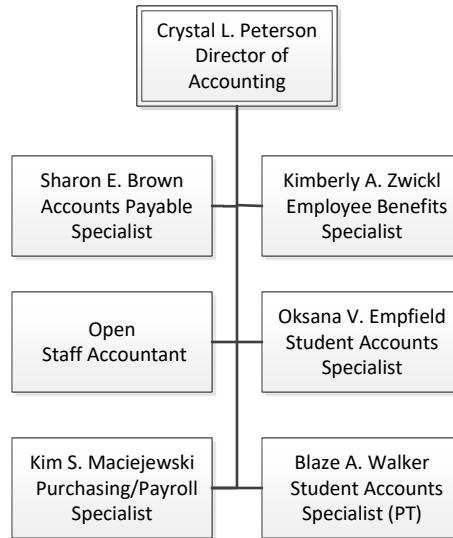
Crystal L. Peterson
Director of Accounting

Sharon E. Brown
Accounts Payable Specialist

Kimberly A. Zwickl
Employee Benefits Specialist

Open
Staff Accountant

Oksana V. Empfield
Student Accounts Specialist

Kim S. Maciejewski
Purchasing/Payroll Specialist

Blaze A. Walker
Student Accounts Specialist (PT)